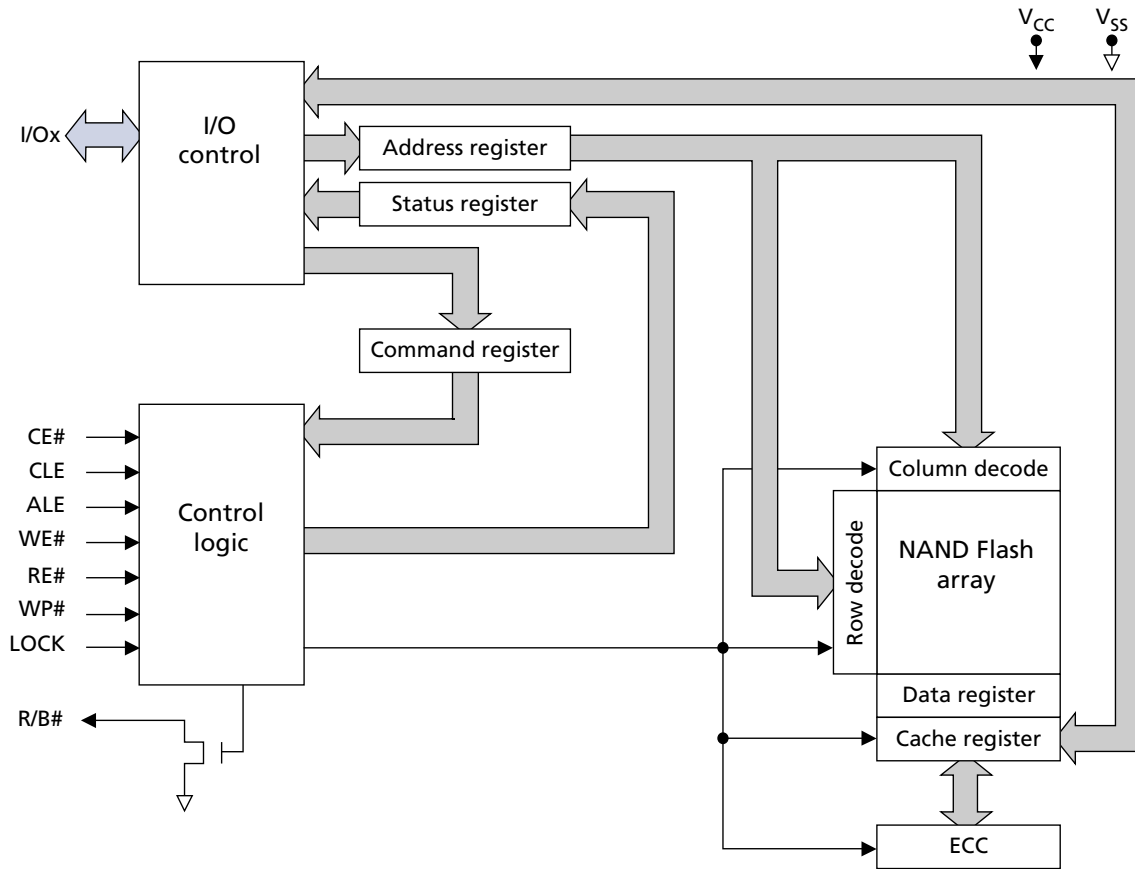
$V_{CC}$ $V_{SS}$

I/Ox

I/O control

Address register

Status register

Command register

CE#
CLE
ALE
WE#
RE#
WP#
LOCK

Control logic

R/B#

Column decode

Row decode

NAND Flash array

Data register

Cache register

ECC